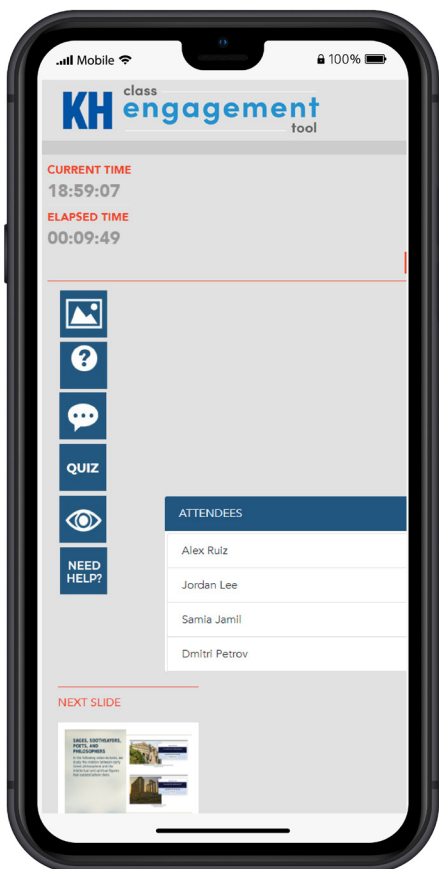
Mobile 100%

KH class engagement tool

CURRENT TIME
18:59:07
ELAPSED TIME
00:09:49

QUIZ

NEED HELP?

ATTENDEES

Alex Ruiz

Jordan Lee

Samia Jamil

Dmitri Petrov

NEXT SLIDE

SAGES, SOOTHSAYERS, POETS, AND PHILOSOPHERS

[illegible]